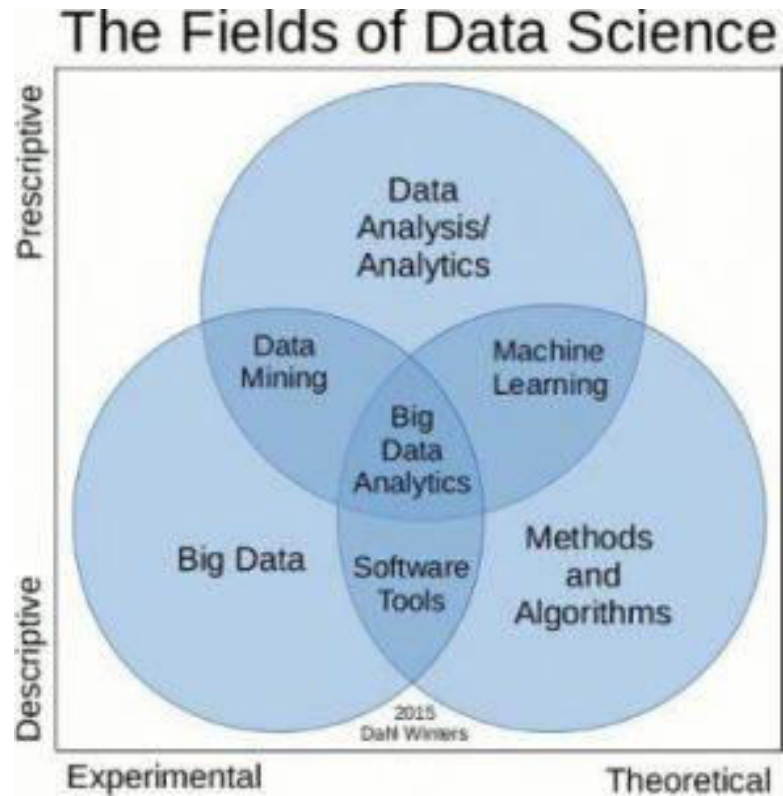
The Fields of Data Science

Prescriptive

Descriptive

Data Analysis/ Analytics

Data Mining

Machine Learning

Big Data Analytics

Big Data

Software Tools

Methods and Algorithms

2015 DaN Winters

Experimental

Theoretical